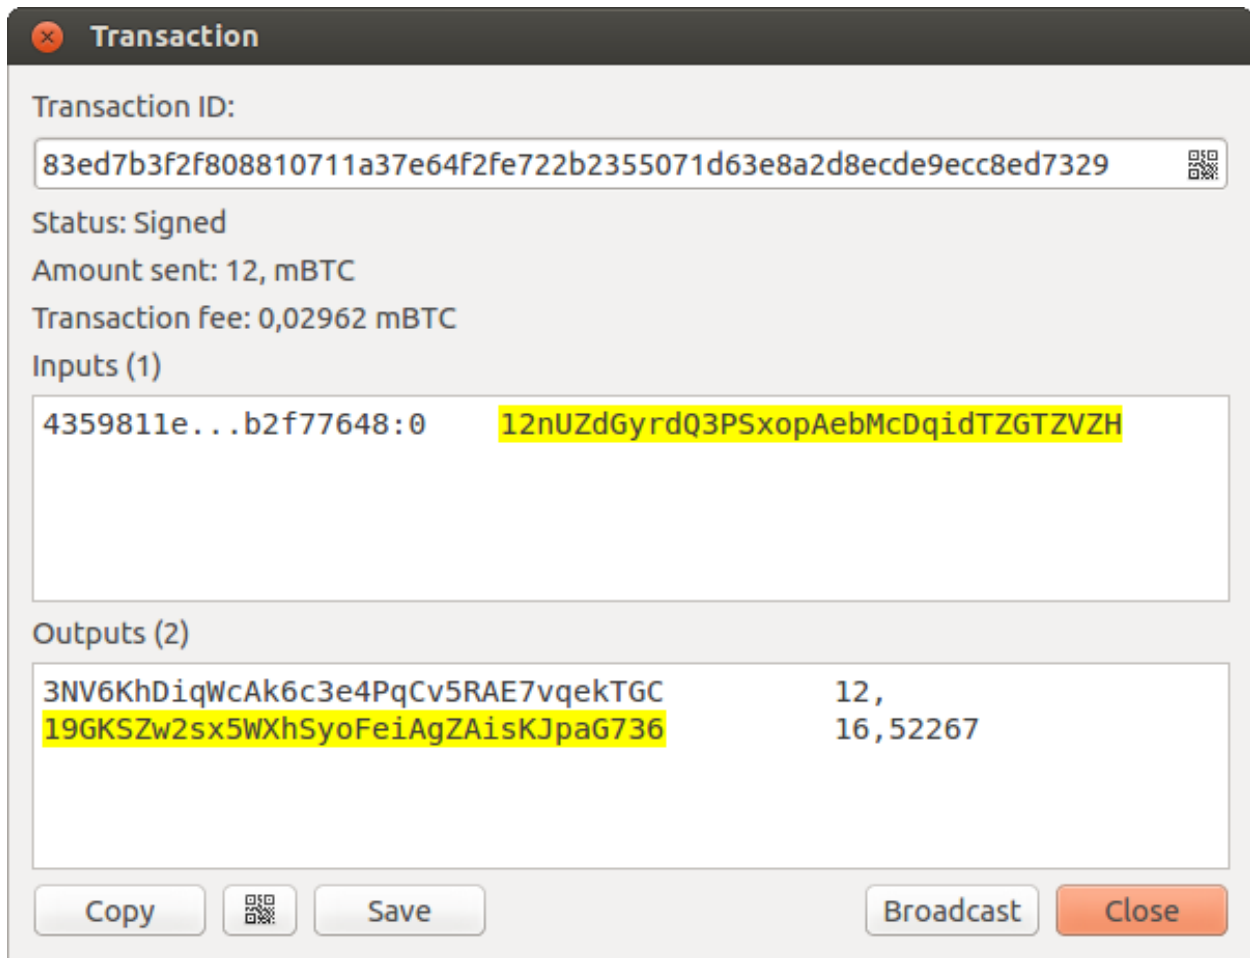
Transaction

Transaction ID:

83ed7b3f2f808810711a37e64f2fe722b2355071d63e8a2d8ecde9ecc8ed7329

Status: Signed

Amount sent: 12, mBTC

Transaction fee: 0,02962 mBTC

Inputs (1)

4359811e...b2f77648:0 12nUZdGyrdQ3PSxopAebMcDqidTZGTZVZH

Outputs (2)

| 3NV6KhDiqWcAk6c3e4PqCv5RAE7vqekTGC | 12, |
|---|---|
| 19GKSZw2sx5WXhSyoFeiAgZAisKJpaG736 | 16,52267 |

Copy

Save

Broadcast

Close